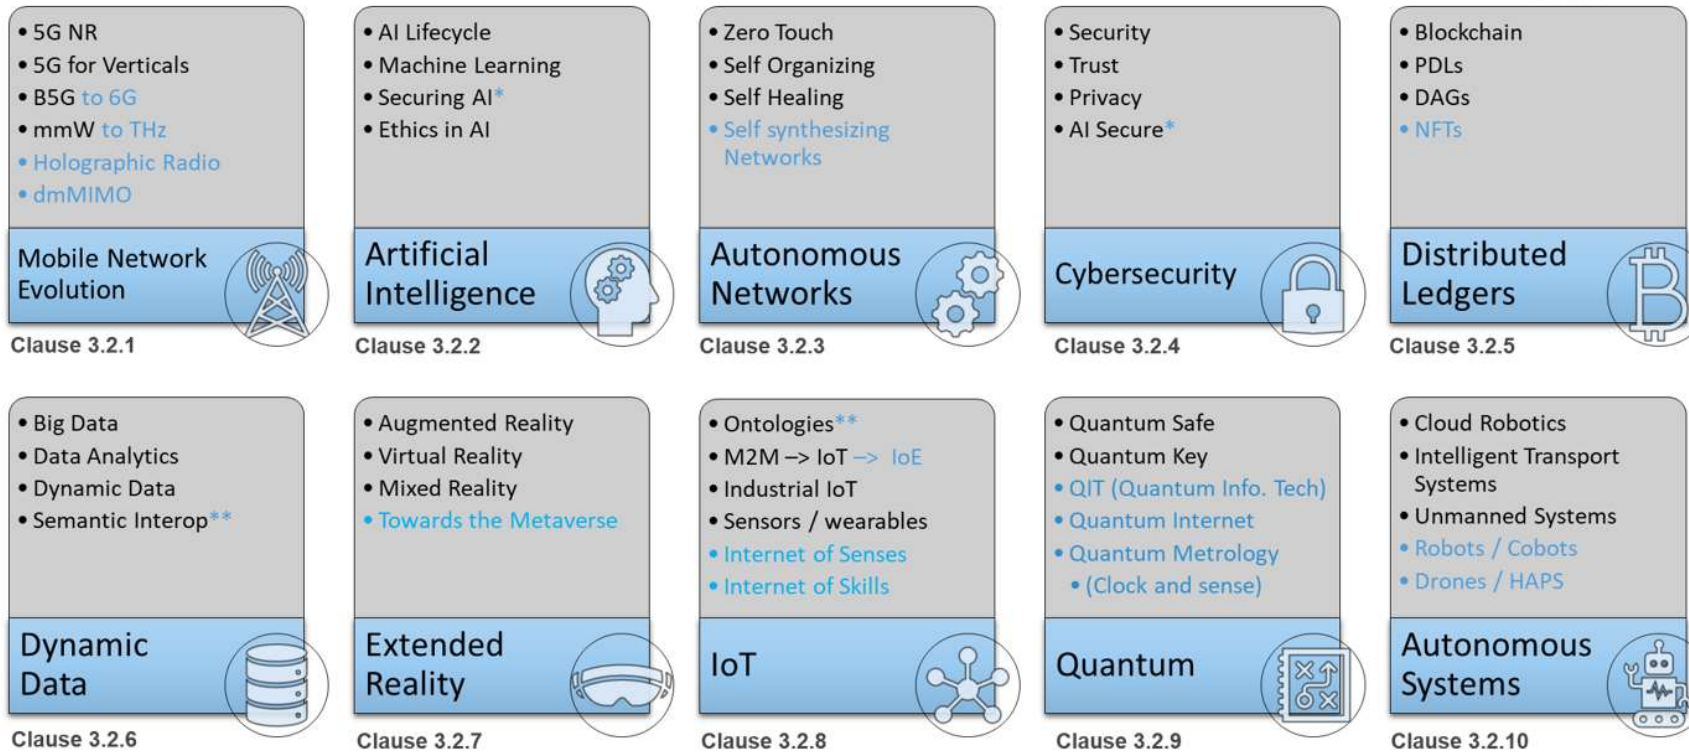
• 5G NR
• 5G for Verticals
• B5G to 6G
• mmW to THz
• Holographic Radio
• dmMIMO

Mobile Network Evolution

Clause 3.2.1

• AI Lifecycle
• Machine Learning
• Securing AI*
• Ethics in AI

Artificial Intelligence

Clause 3.2.2

• Zero Touch
• Self Organizing
• Self Healing
• Self synthesizing Networks

Autonomous Networks

Clause 3.2.3

• Security
• Trust
• Privacy
• AI Secure*

Cybersecurity

Clause 3.2.4

• Blockchain
• PDLs
• DAGs
• NFTs

Distributed Ledgers

Clause 3.2.5

• Big Data
• Data Analytics
• Dynamic Data
• Semantic Interop**

Dynamic Data

Clause 3.2.6

• Augmented Reality
• Virtual Reality
• Mixed Reality
• Towards the Metaverse

Extended Reality

Clause 3.2.7

• Ontologies**
• M2M –> IoT –> IoE
• Industrial IoT
• Sensors / wearables
• Internet of Senses
• Internet of Skills

IoT

Clause 3.2.8

• Quantum Safe
• Quantum Key
• QIT (Quantum Info. Tech)
• Quantum Internet
• Quantum Metrology
• (Clock and sense)

Quantum

Clause 3.2.9

• Cloud Robotics
• Intelligent Transport Systems
• Unmanned Systems
• Robots / Cobots
• Drones / HAPS

Autonomous Systems

Clause 3.2.10